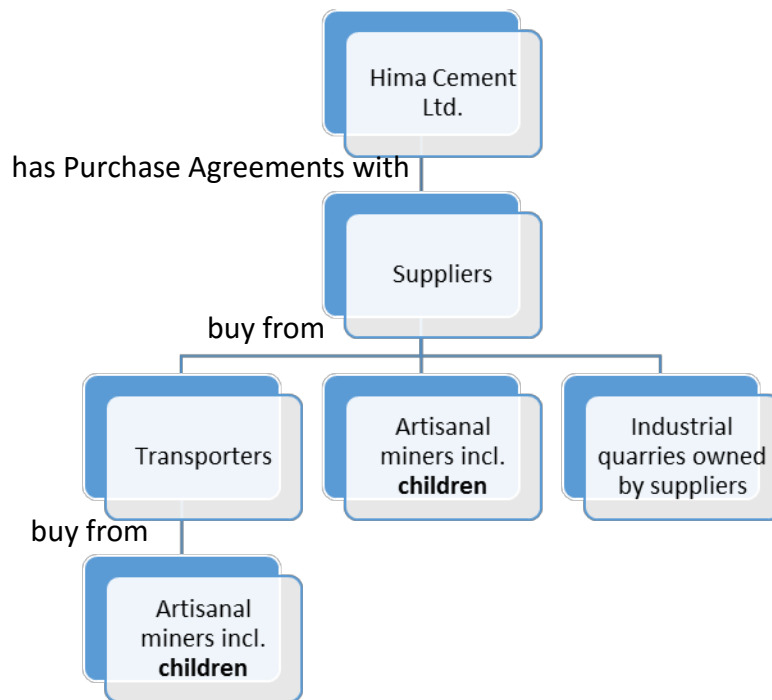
Hima Cement Ltd.

has Purchase Agreements with

Suppliers

buy from

Transporters

Artisanal miners incl. **children**

Industrial quarries owned by suppliers

buy from

Artisanal miners incl. **children**